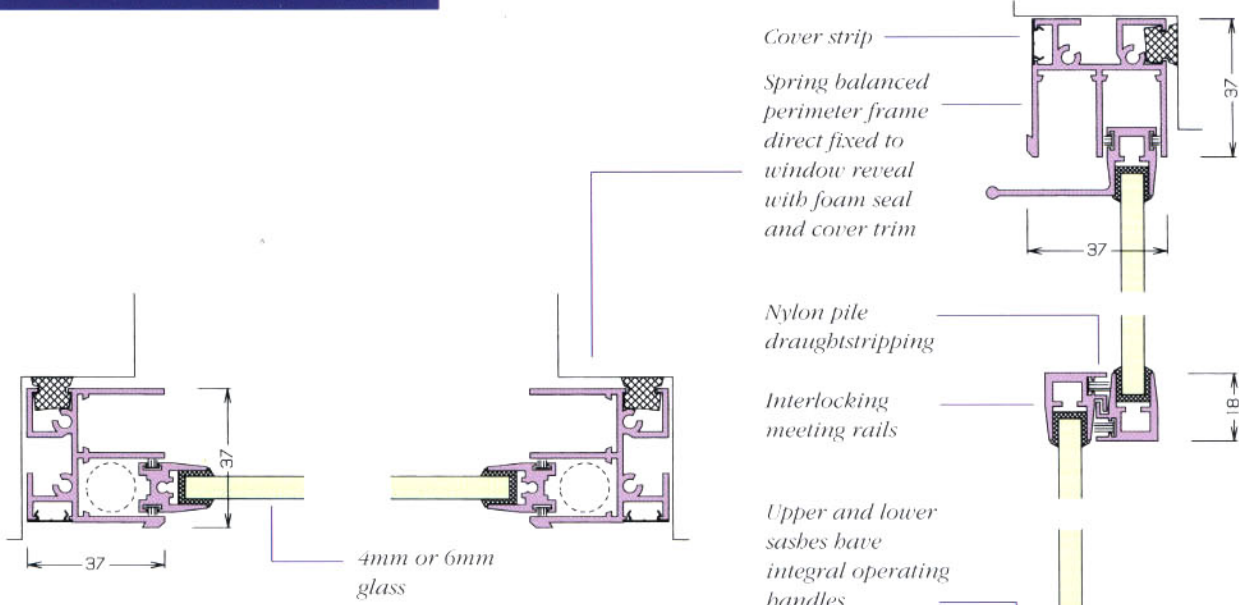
Cover strip

Spring balanced perimeter frame direct fixed to window reveal with foam seal and cover trim

37

37

Nylon pile draughtstripping

Interlocking meeting rails

18

37

37

4mm or 6mm glass

Upper and lower sashes have integral operating handles